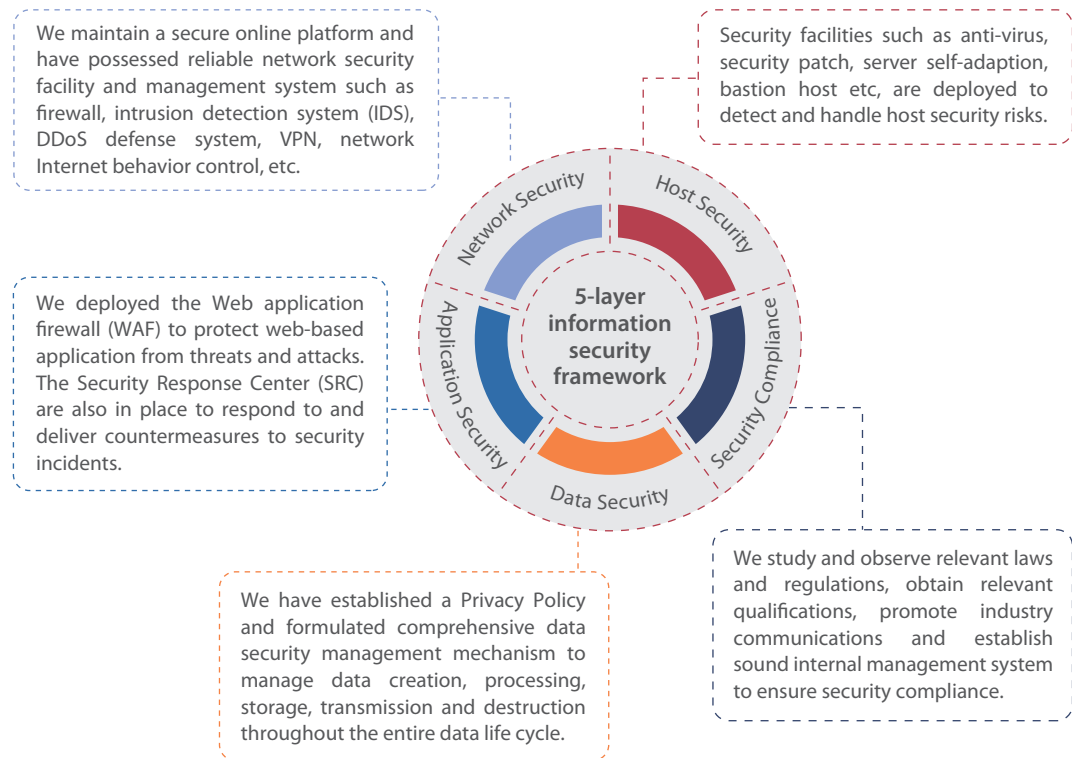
We maintain a secure online platform and have possessed reliable network security facility and management system such as firewall, intrusion detection system (IDS), DDoS defense system, VPN, network Internet behavior control, etc.

Security facilities such as anti-virus, security patch, server self-adaption, bastion host etc, are deployed to detect and handle host security risks.

Network Security

Host Security

5-layer information security framework

We deployed the Web application firewall (WAF) to protect web-based application from threats and attacks. The Security Response Center (SRC) are also in place to respond to and deliver countermeasures to security incidents.

Application Security

Security Compliance

Data Security

We study and observe relevant laws and regulations, obtain relevant qualifications, promote industry communications and establish sound internal management system to ensure security compliance.

We have established a Privacy Policy and formulated comprehensive data security management mechanism to manage data creation, processing, storage, transmission and destruction throughout the entire data life cycle.